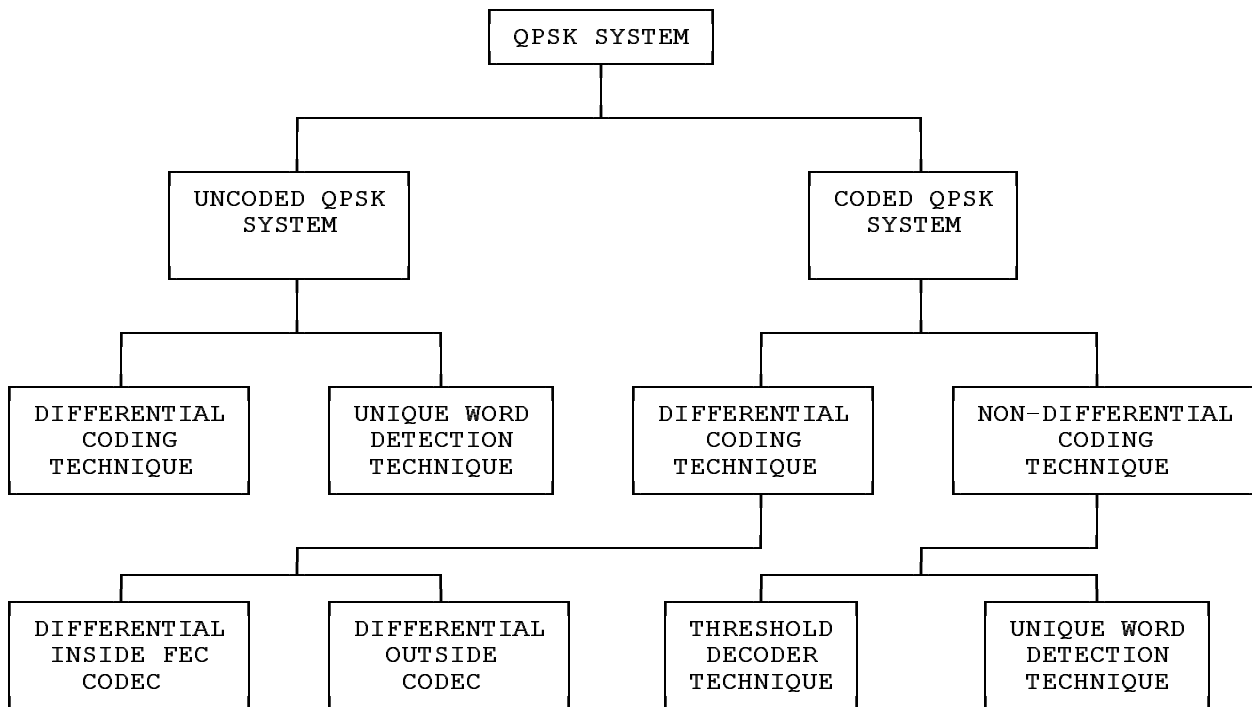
QPSK SYSTEM

UNCODED QPSK SYSTEM

CODED QPSK SYSTEM

DIFFERENTIAL CODING TECHNIQUE

UNIQUE WORD DETECTION TECHNIQUE

DIFFERENTIAL CODING TECHNIQUE

NON-DIFFERENTIAL CODING TECHNIQUE

DIFFERENTIAL INSIDE FEC CODEC

DIFFERENTIAL OUTSIDE CODEC

THRESHOLD DECODER TECHNIQUE

UNIQUE WORD DETECTION TECHNIQUE